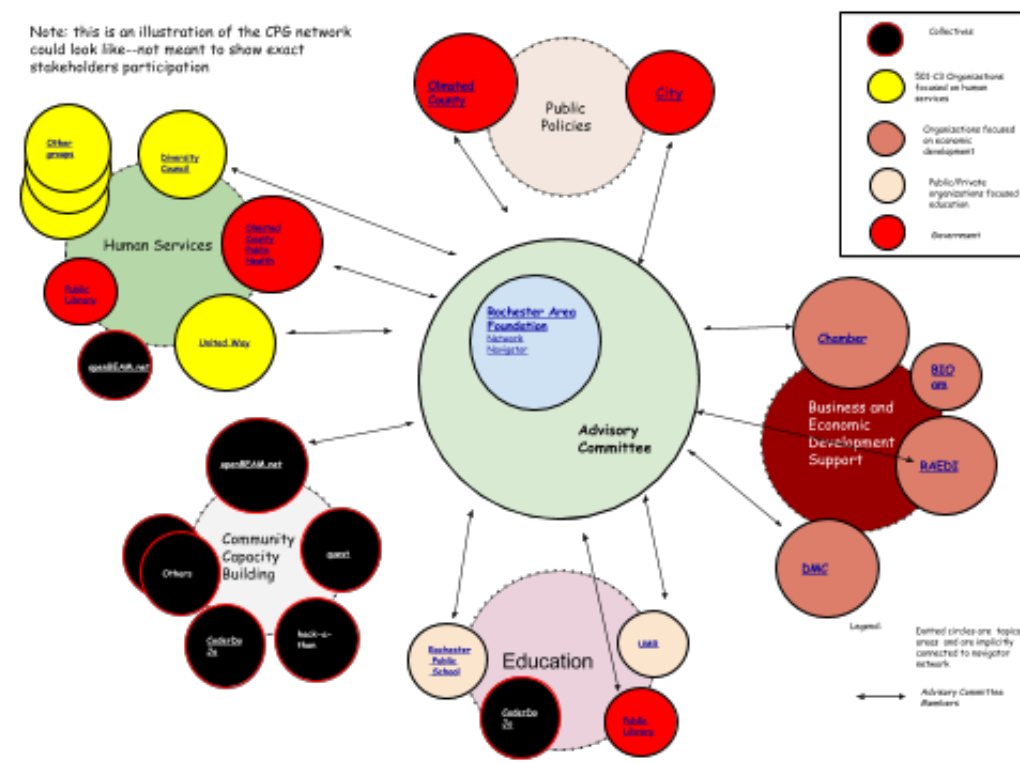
Note: this is an illustration of the CPG network could look like--not meant to show exact stakeholders participation

Collectives

501-C3 Organizations focused on human services

Organizations focused on economic development

Public/Private organizations focused education

Government

Olmsted County

Public Policies

City

Other groups

Diversity Council

Human Services

Olmsted County Public Health

Public Library

United Way

openBEAM.net

Rochester Area Foundation

Network Navigator

Advisory Committee

Chamber

BIO grs

Business and Economic Development Support

RAEDI

DMC

openBEAM.net

Community Capacity Building

Others

quest

CoderDo Jo

hack-a-thon

Rochester Public School

Education

UMR

CoderDo Jo

Public Library

Legend:

Dotted circles are topics areas and are implicitly connected to navigator network

Advisory Committee Members